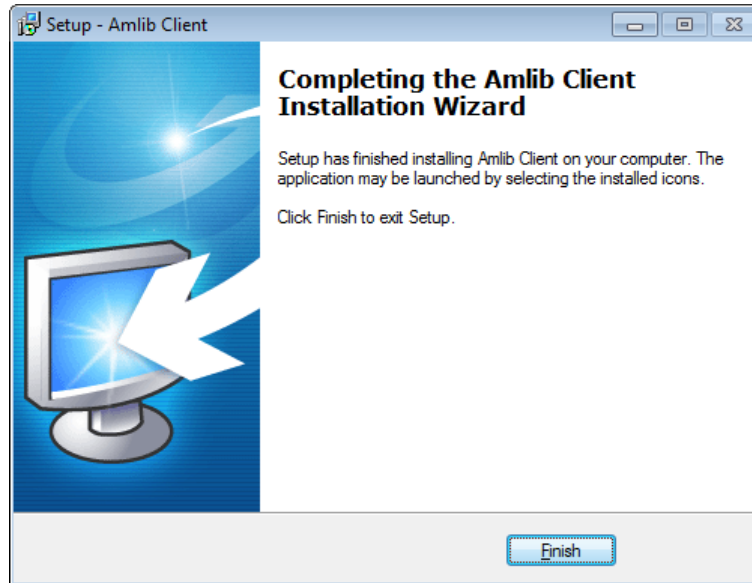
Setup - Amlib Client

Completing the Amlib Client Installation Wizard

Setup has finished installing Amlib Client on your computer. The application may be launched by selecting the installed icons.

Click Finish to exit Setup.

Finish